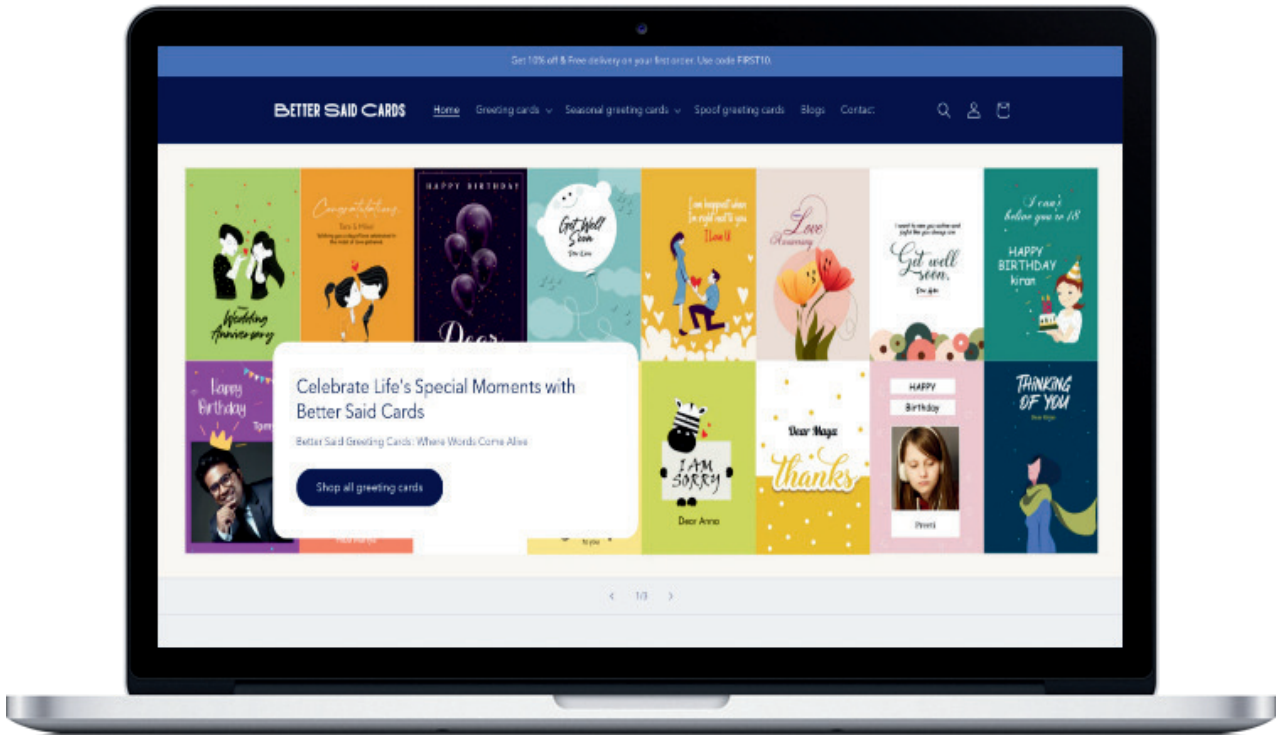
Get 10% off & Free delivery on your first order. Use code FIRST10.

BETTER SAID CARDS Home Greeting cards Seasonal greeting cards Spoof greeting cards Blogs Contact

Congratulations

HAPPY BIRTHDAY

Get Well Soon

I am happiest when I'm right next to you I Love U

Love Anniversary

Get well soon.

I can't believe you're 18 HAPPY BIRTHDAY kiran

Wedding Anniversary

Dear

Happy Birthday

Celebrate Life's Special Moments with Better Said Cards

Better Said Greeting Cards: Where Words Come Alive

Shop all greeting cards

I AM SORRY

Dear Anna

Dear Maya thanks

HAPPY Birthday

Preeti

THINKING OF YOU

1/3